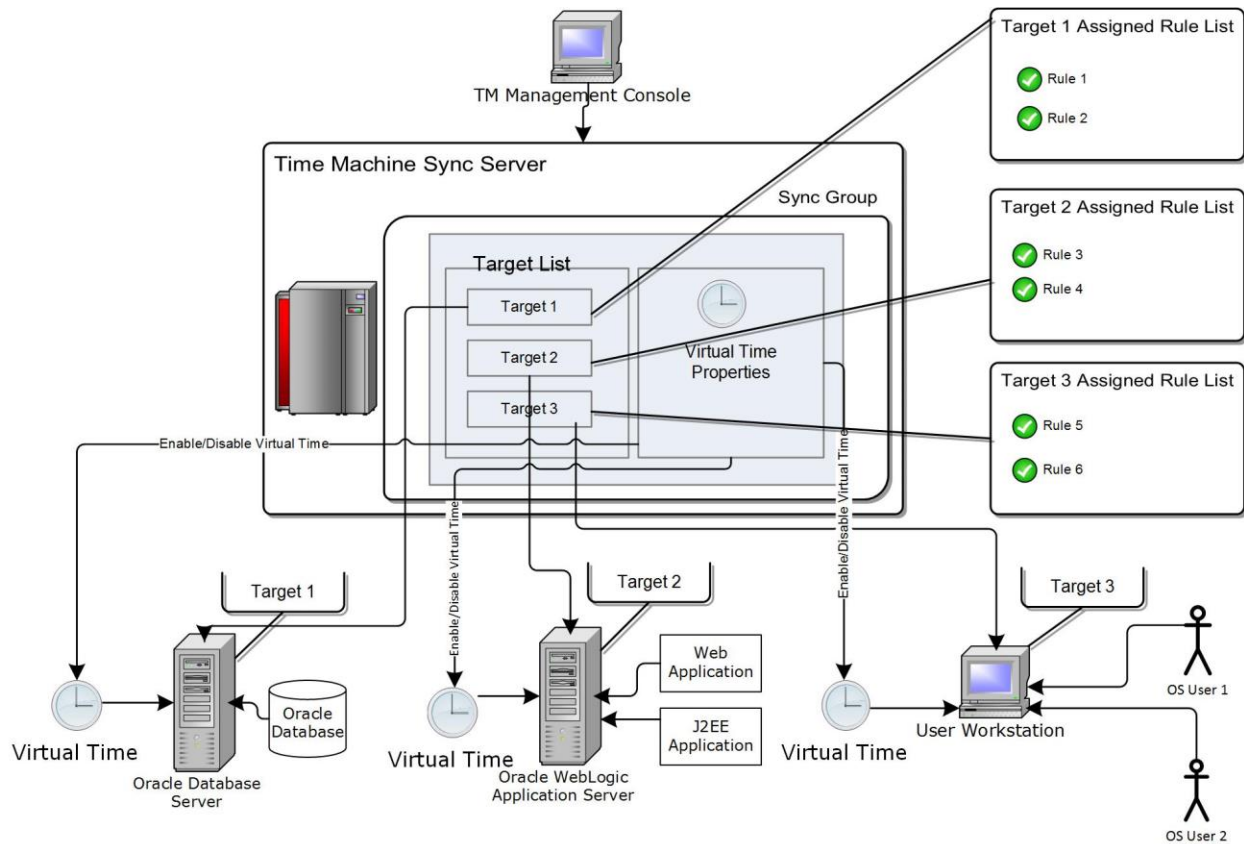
TM Management Console

Target 1 Assigned Rule List
Rule 1
Rule 2

Time Machine Sync Server

Sync Group

Target 2 Assigned Rule List
Rule 3
Rule 4

Target List
Target 1
Target 2
Target 3

Virtual Time Properties

Target 3 Assigned Rule List
Rule 5
Rule 6

Enable/Disable Virtual Time

Enable/Disable Virtual Time

Enable/Disable Virtual Time

Target 1

Target 2

Target 3

Oracle Database

Web Application

J2EE Application

OS User 1

OS User 2

Virtual Time

Virtual Time

Virtual Time

Oracle Database Server

Oracle WebLogic Application Server

User Workstation